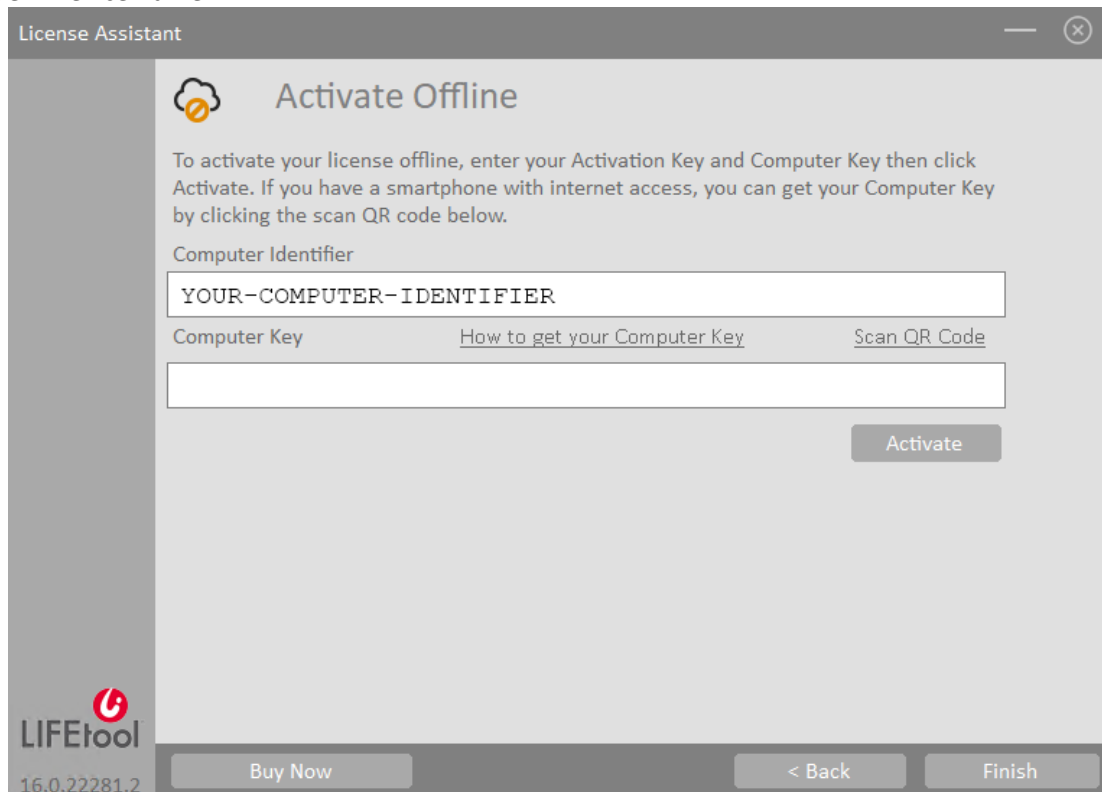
License Assistant

Activate Offline

To activate your license offline, enter your Activation Key and Computer Key then click Activate. If you have a smartphone with internet access, you can get your Computer Key by clicking the scan QR code below.

Computer Identifier

YOUR-COMPUTER-IDENTIFIER

Computer Key

How to get your Computer Key

Scan QR Code

Activate

LIFEtool

16.0.22281.2

Buy Now

< Back

Finish